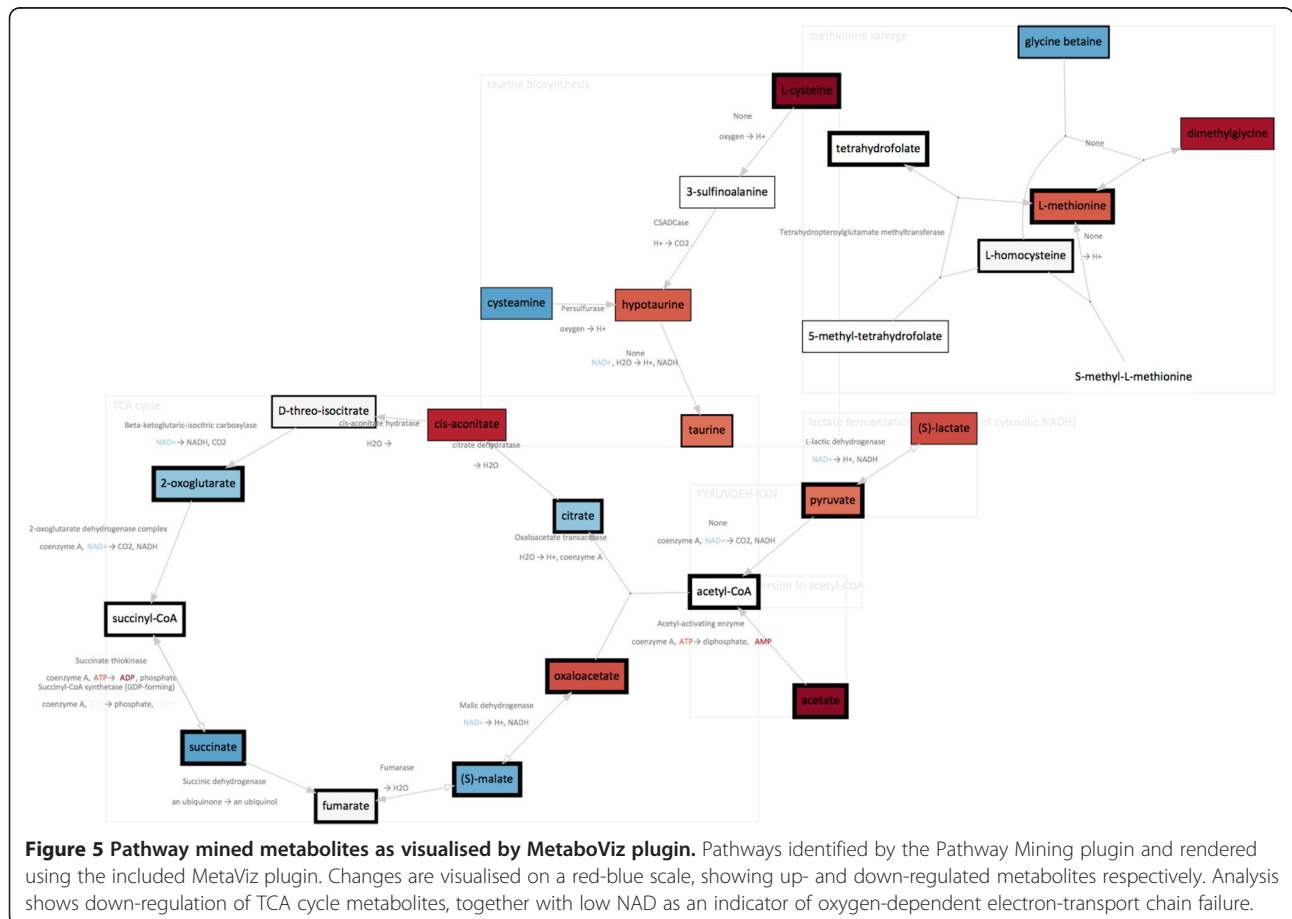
methionine salvage

glycine betaine

taurine biosynthesis

L-cysteine

None

oxygen → H+

dimethylglycine

None

tetrahydrofolate

3-sulfinoalanine

L-methionine

CSADCase

Tetrahydropteroylglutamate methyltransferase

None

H+ → CO2

L-homocysteine

→ H+

cysteamine

Persulfurase

hypotaurine

oxygen → H+

5-methyl-tetrahydrofolate

None

NAD+, H2O → H+, NADH

S-methyl-L-methionine

TCA cycle

D-threo-isocitrate

cis-aconitate

cis-aconitate hydratase

lactate fermentation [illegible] of cytosolic NADH)

Beta-ketoglutaric-isocitric carboxylase

taurine

(S)-lactate

NAD+ → NADH, CO2

H2O →

citrate dehydratase

L-lactic dehydrogenase

→ H2O

NAD+ → H+, NADH

2-oxoglutarate

PYRUVDEH-RXN

pyruvate

citrate

None

2-oxoglutarate dehydrogenase complex

Oxaloacetate transacetase

coenzyme A, NAD+ → CO2, NADH

coenzyme A, NAD+ → CO2, NADH

H2O → H+, coenzyme A

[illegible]rsion to acetyl-CoA

acetyl-CoA

succinyl-CoA

Acetyl-activating enzyme

coenzyme A, ATP → diphosphate, AMP

Succinate thiokinase

oxaloacetate

coenzyme A, ATP → ADP, phosphate

Succinyl-CoA synthetase (GDP-forming)

coenzyme A, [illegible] → phosphate, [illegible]

acetate

Malic dehydrogenase

NAD+ → H+, NADH

succinate

Succinic dehydrogenase

Fumarase

an ubiquinone → an ubiquinol

→ H2O

(S)-malate

fumarate

**Figure 5 Pathway mined metabolites as visualised by MetaboViz plugin.** Pathways identified by the Pathway Mining plugin and rendered using the included MetaViz plugin. Changes are visualised on a red-blue scale, showing up- and down-regulated metabolites respectively. Analysis shows down-regulation of TCA cycle metabolites, together with low NAD as an indicator of oxygen-dependent electron-transport chain failure.